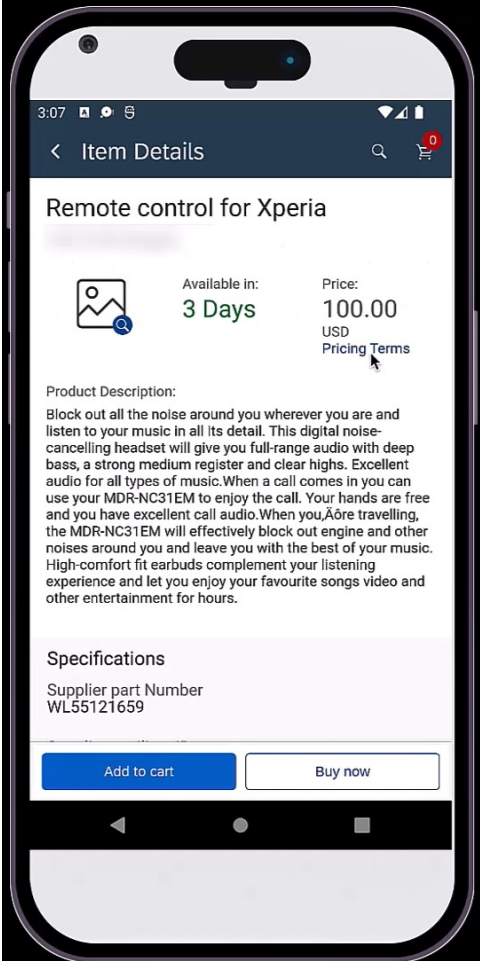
3:07

Item Details

0

Remote control for Xperia

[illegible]

Available in:
3 Days

Price:
100.00
USD
Pricing Terms

Product Description:
Block out all the noise around you wherever you are and listen to your music in all its detail. This digital noise-cancelling headset will give you full-range audio with deep bass, a strong medium register and clear highs. Excellent audio for all types of music.When a call comes in you can use your MDR-NC31EM to enjoy the call. Your hands are free and you have excellent call audio.When you,Äôre travelling, the MDR-NC31EM will effectively block out engine and other noises around you and leave you with the best of your music. High-comfort fit earbuds complement your listening experience and let you enjoy your favourite songs video and other entertainment for hours.

Specifications

Supplier part Number
WL55121659

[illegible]

Add to cart

Buy now